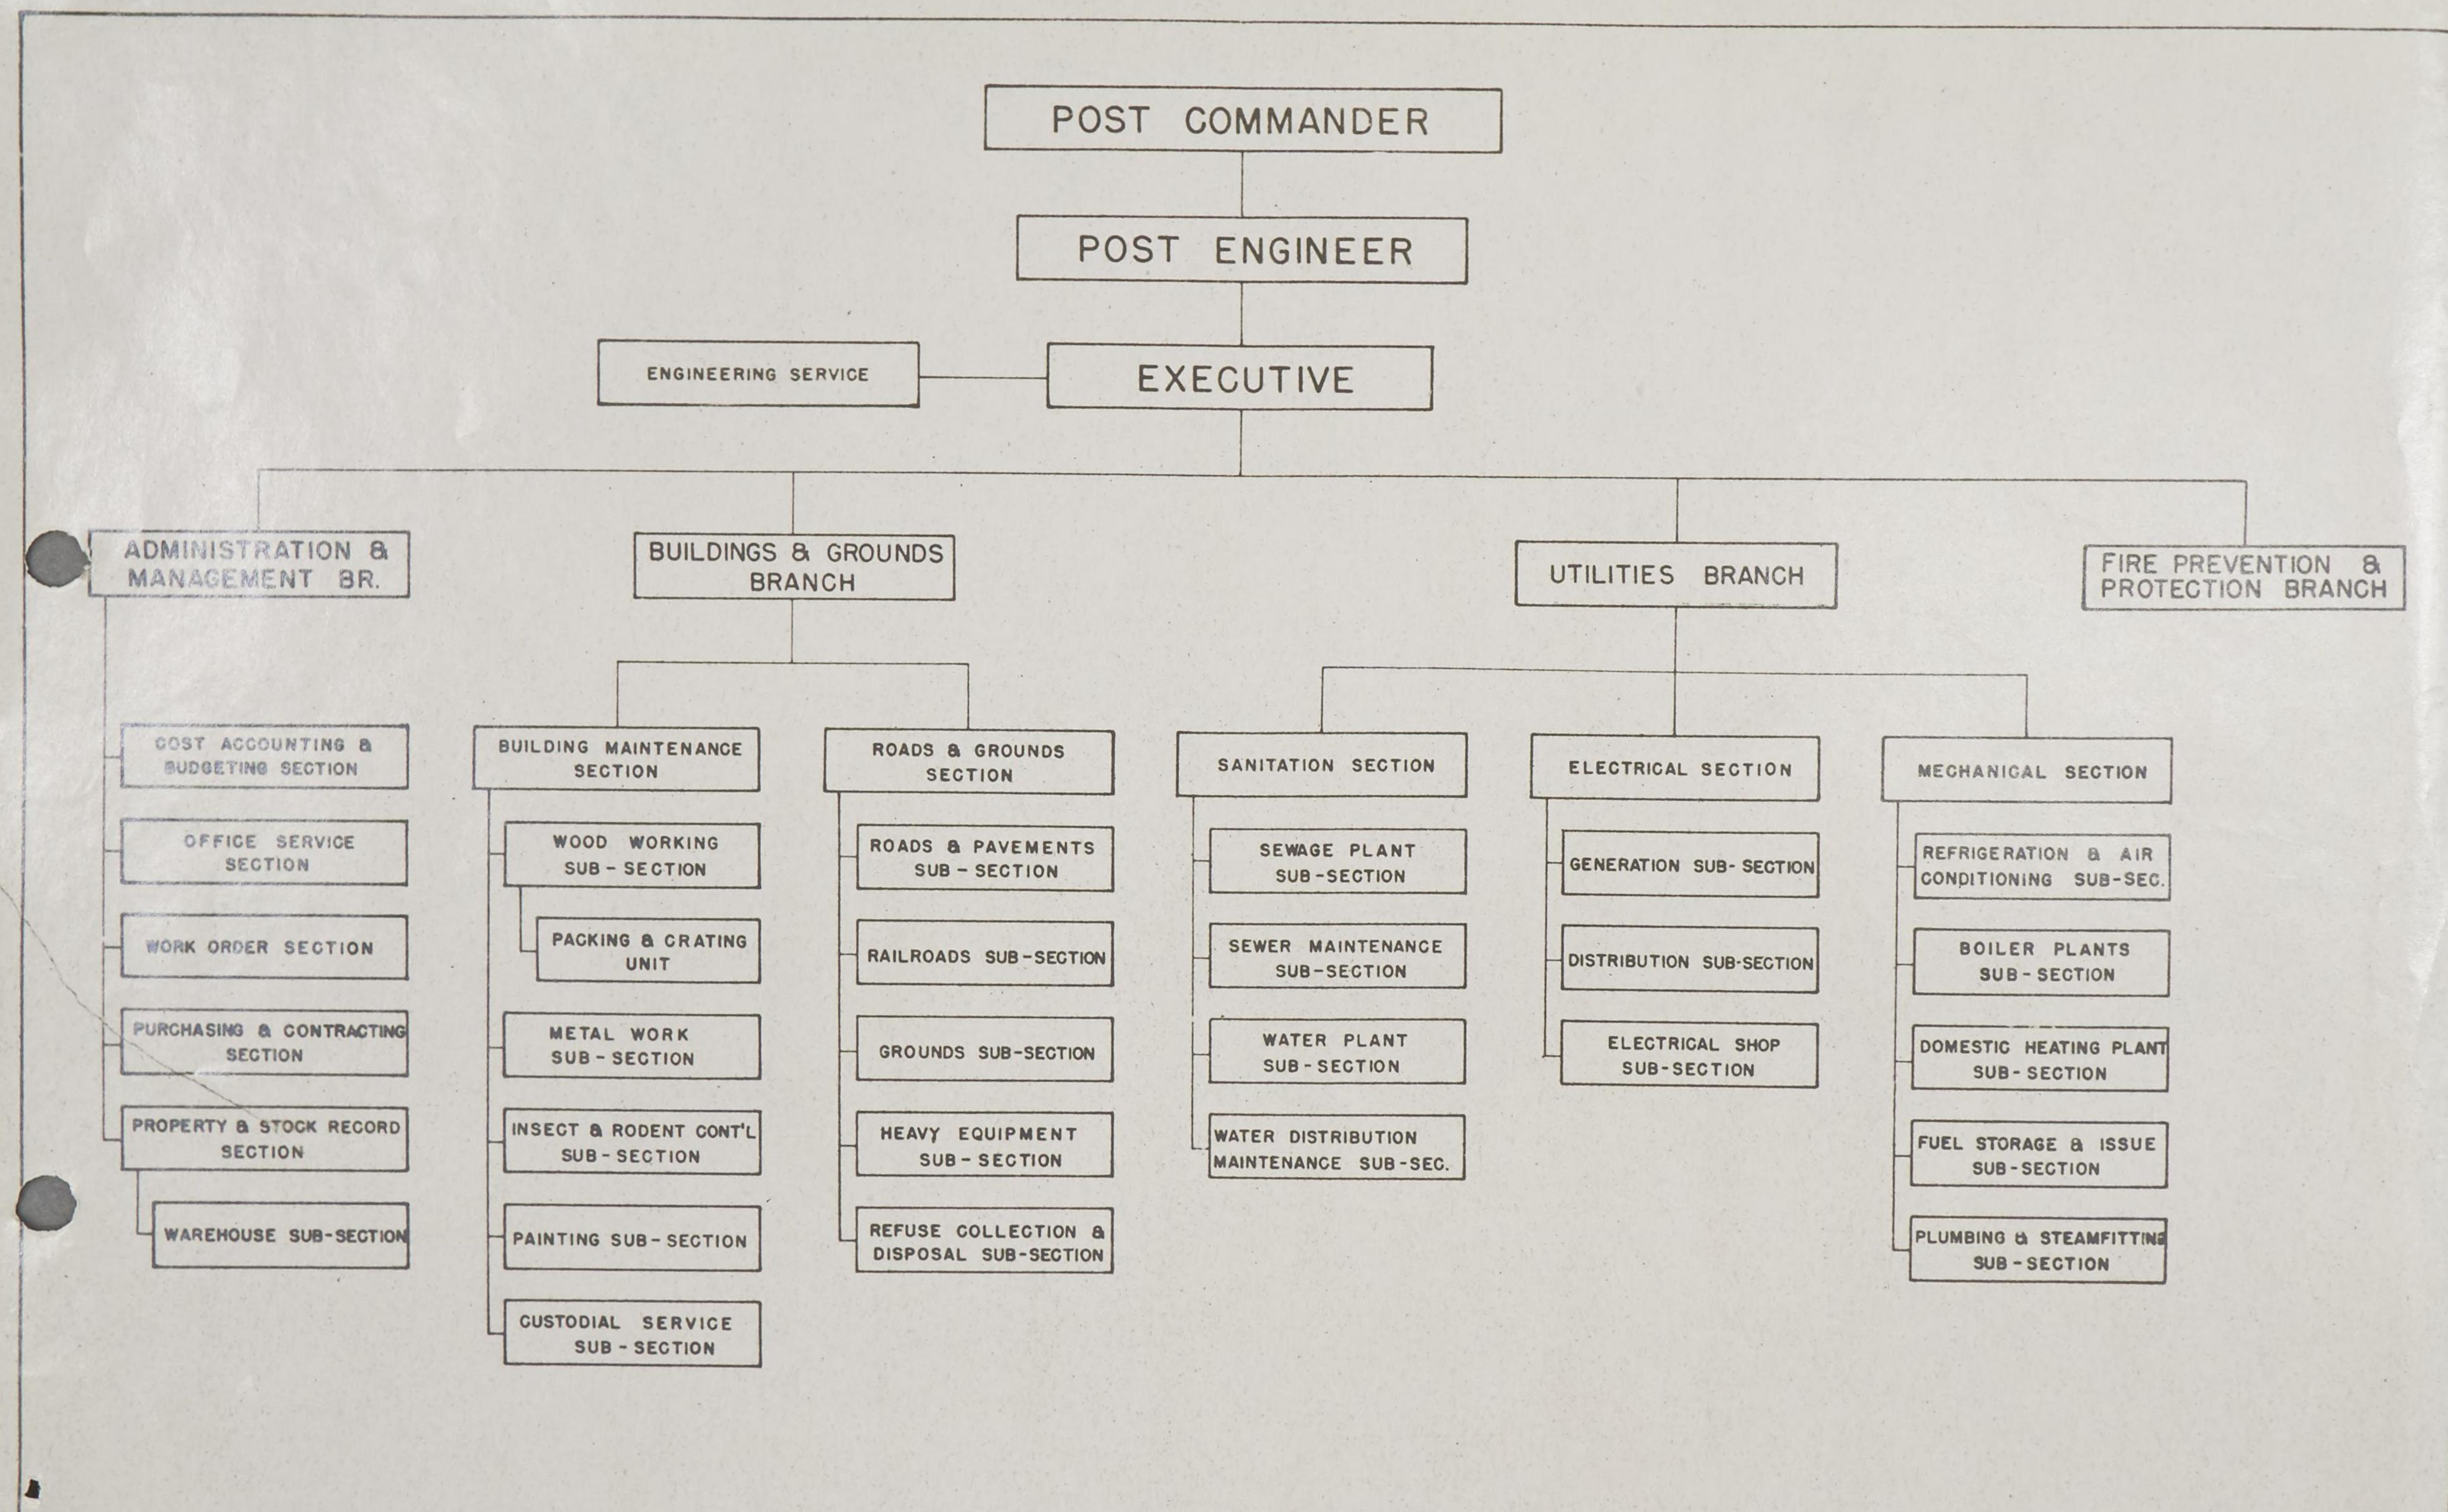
POST COMMANDER

POST ENGINEER

ENGINEERING SERVICE

EXECUTIVE

ADMINISTRATION & MANAGEMENT BR.

BUILDINGS & GROUNDS BRANCH

UTILITIES BRANCH

FIRE PREVENTION & PROTECTION BRANCH

COST ACCOUNTING & BUDGETING SECTION

OFFICE SERVICE SECTION

WORK ORDER SECTION

PURCHASING & CONTRACTING SECTION

PROPERTY & STOCK RECORD SECTION

WAREHOUSE SUB-SECTION

BUILDING MAINTENANCE SECTION

WOOD WORKING SUB - SECTION

PACKING & CRATING UNIT

METAL WORK SUB - SECTION

INSECT & RODENT CONT'L SUB - SECTION

PAINTING SUB - SECTION

CUSTODIAL SERVICE SUB - SECTION

ROADS & GROUNDS SECTION

ROADS & PAVEMENTS SUB - SECTION

RAILROADS SUB-SECTION

GROUNDS SUB-SECTION

HEAVY EQUIPMENT SUB - SECTION

REFUSE COLLECTION & DISPOSAL SUB-SECTION

SANITATION SECTION

SEWAGE PLANT SUB-SECTION

SEWER MAINTENANCE SUB-SECTION

WATER PLANT SUB-SECTION

WATER DISTRIBUTION MAINTENANCE SUB-SEC.

ELECTRICAL SECTION

GENERATION SUB- SECTION

DISTRIBUTION SUB-SECTION

ELECTRICAL SHOP SUB-SECTION

MECHANICAL SECTION

REFRIGERATION & AIR CONDITIONING SUB-SEC.

BOILER PLANTS SUB - SECTION

DOMESTIC HEATING PLANT SUB - SECTION

FUEL STORAGE & ISSUE SUB - SECTION

PLUMBING & STEAMFITTING SUB - SECTION